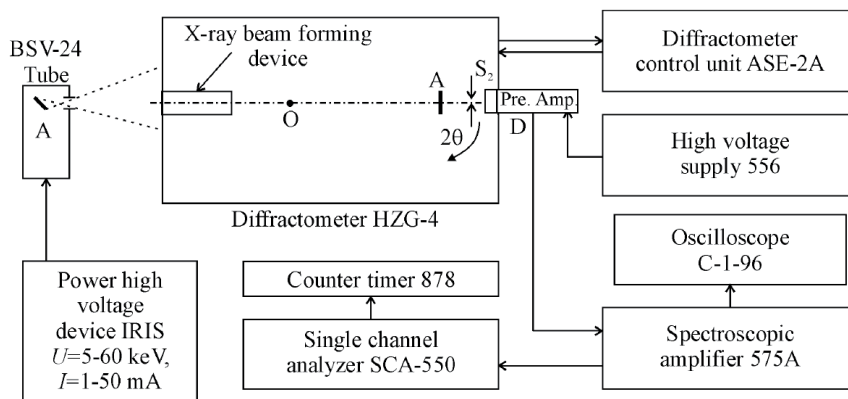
BSV-24 Tube

A

X-ray beam forming device

O

A

$S_2$

$2\theta$

Pre. Amp.

D

Diffractometer HZG-4

Diffractometer control unit ASE-2A

High voltage supply 556

Oscilloscope C-1-96

Power high voltage device IRIS $U$=5-60 keV, $I$=1-50 mA

Counter timer 878

Single channel analyzer SCA-550

Spectroscopic amplifier 575A